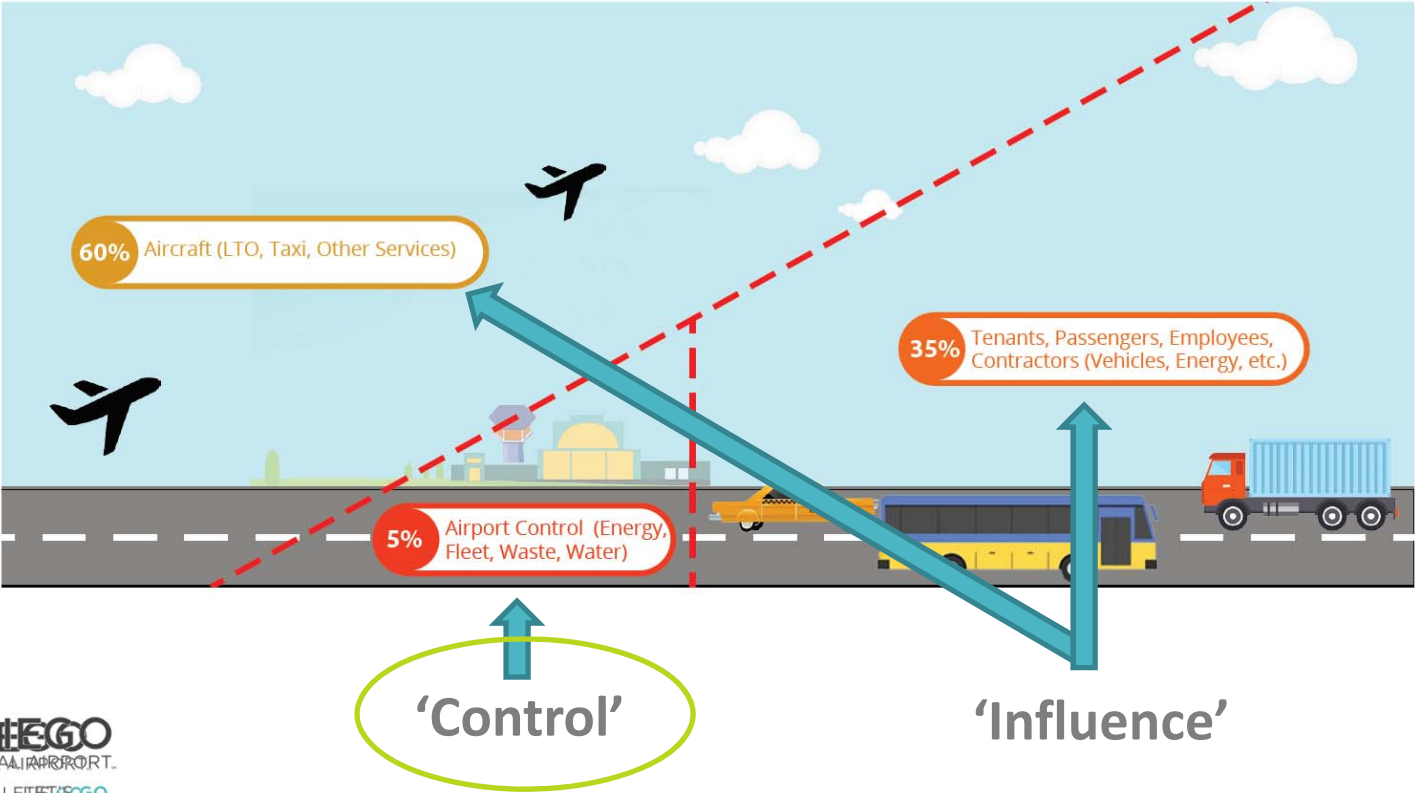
60% Aircraft (LTO, Taxi, Other Services)

35% Tenants, Passengers, Employees, Contractors (Vehicles, Energy, etc.)

5% Airport Control (Energy, Fleet, Waste, Water)

'Control'

'Influence'

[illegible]EGO
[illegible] AIRPORT.
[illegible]